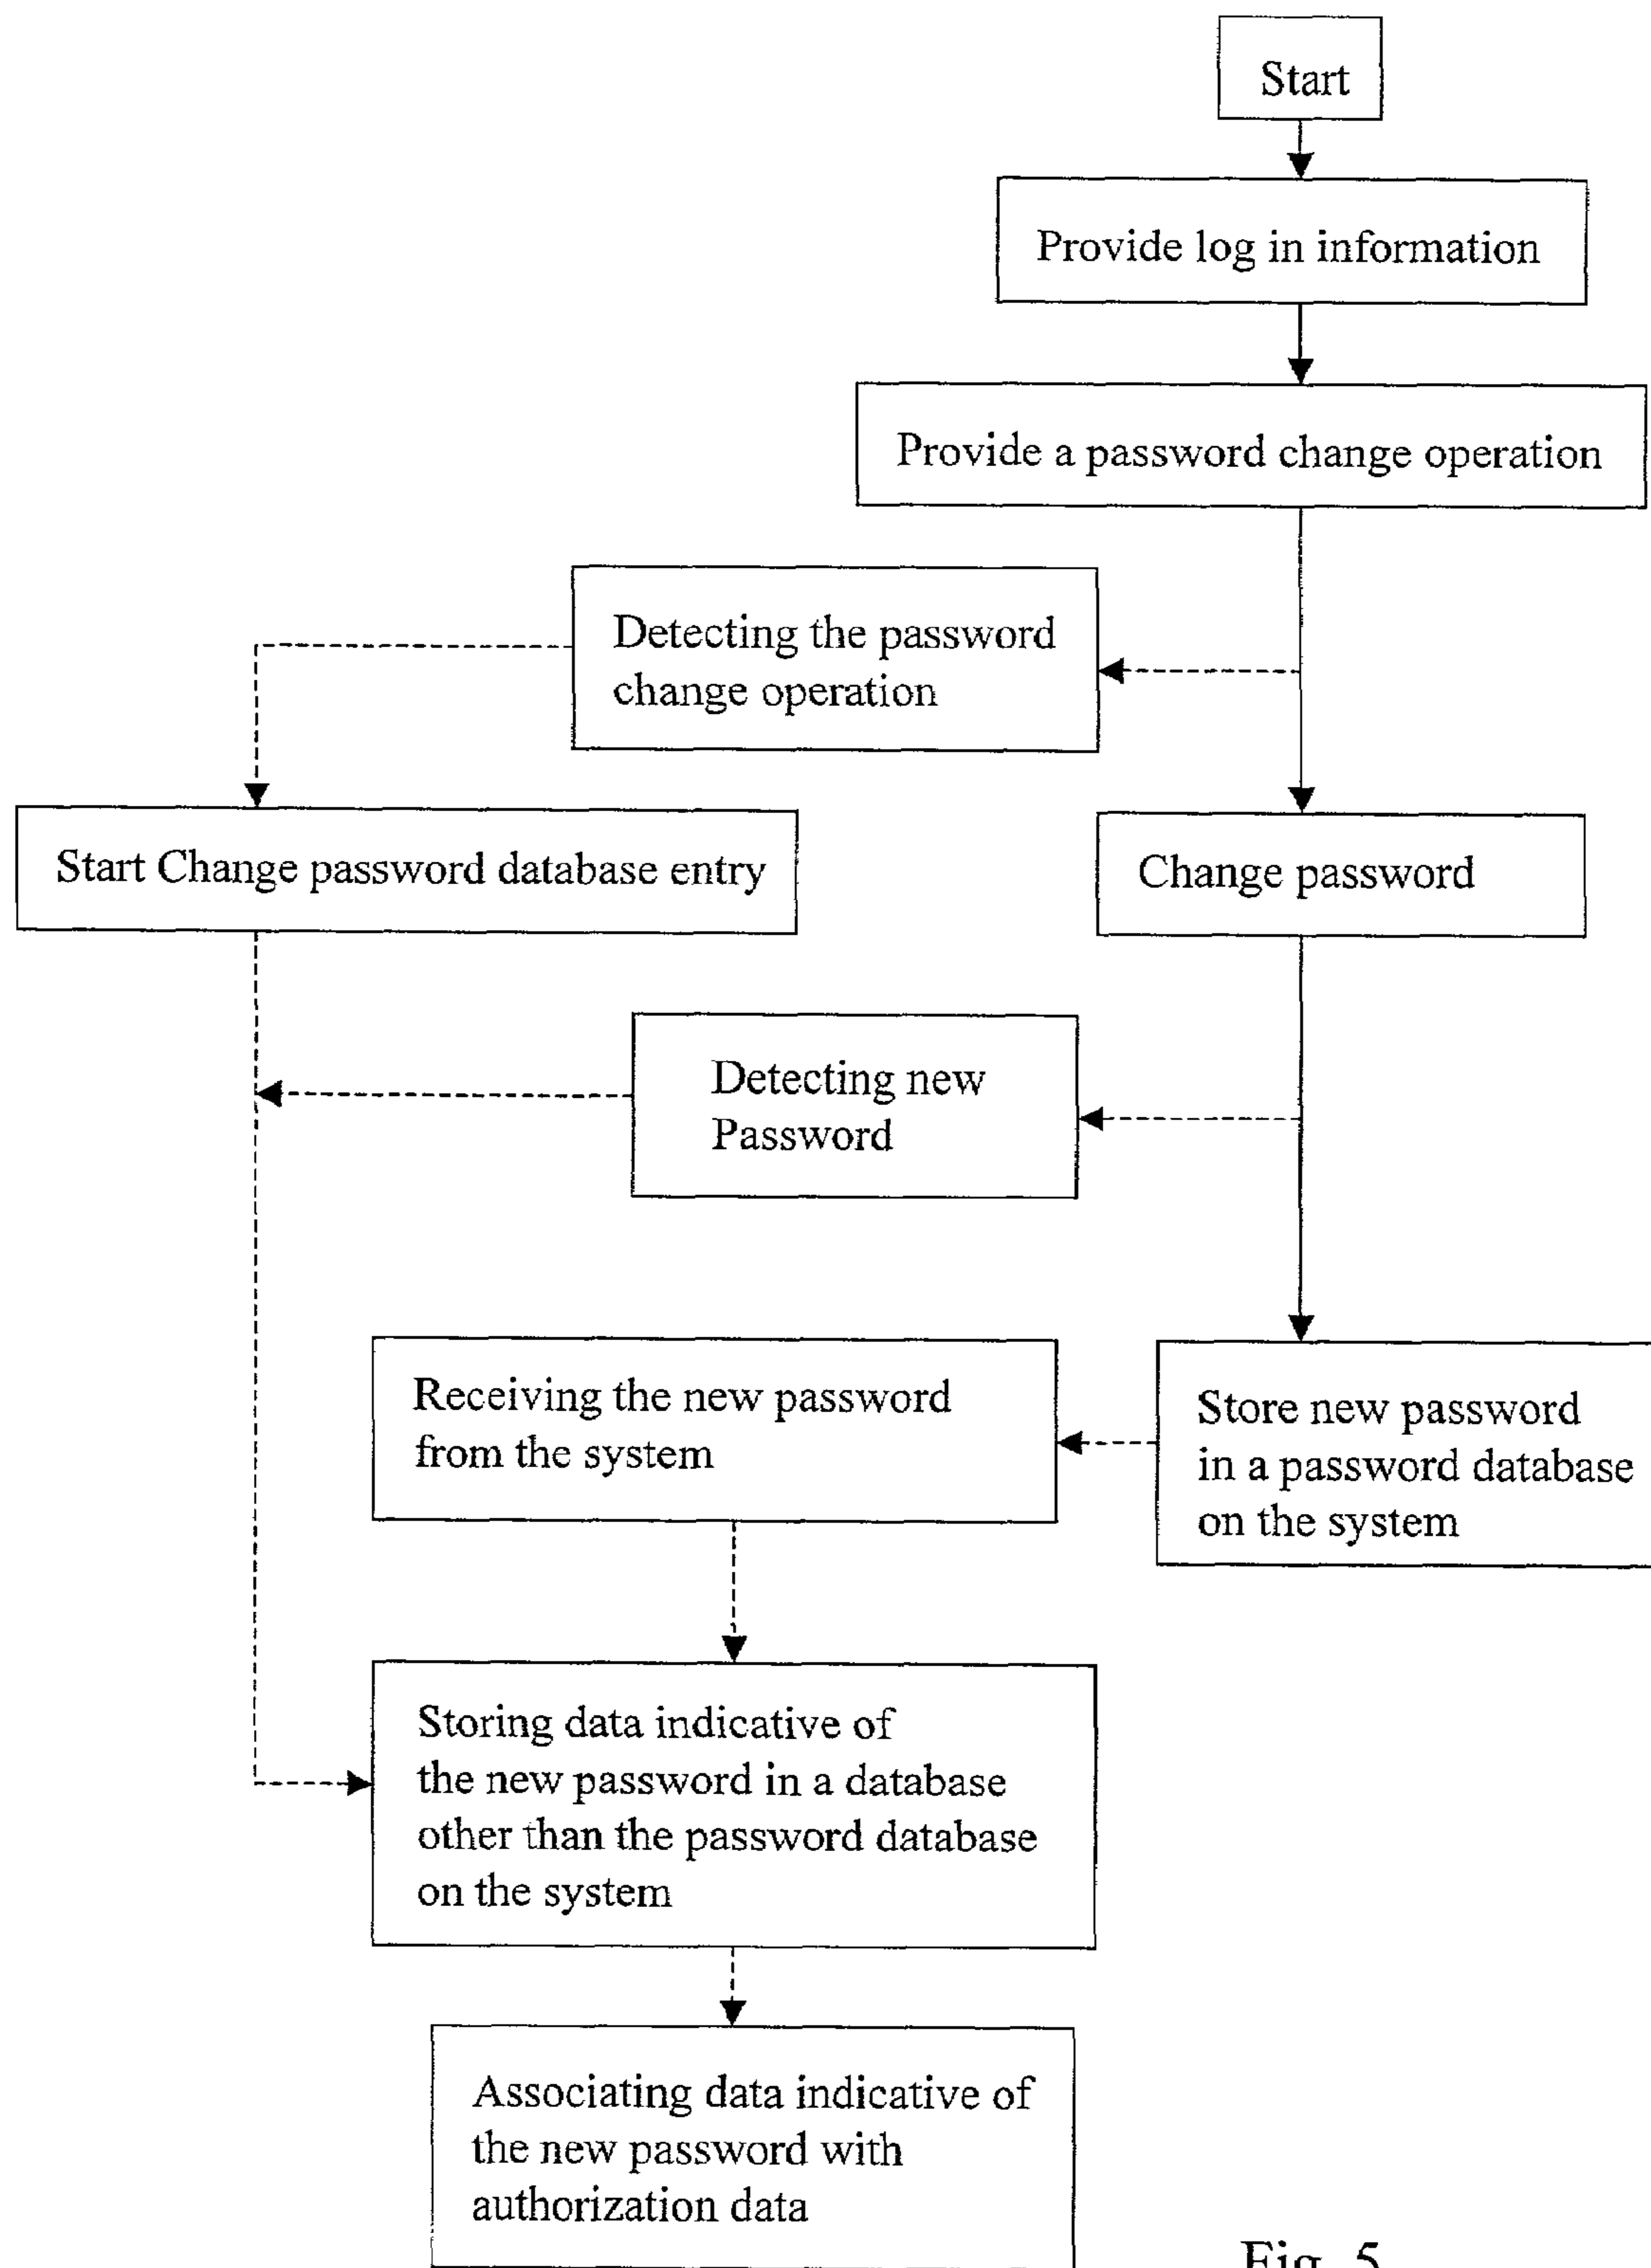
Start

Provide log in information

Provide a password change operation

Detecting the password change operation

Start Change password database entry

Change password

Detecting new Password

Receiving the new password from the system

Store new password in a password database on the system

Storing data indicative of the new password in a database other than the password database on the system

Associating data indicative of the new password with authorization data

Fig. 5